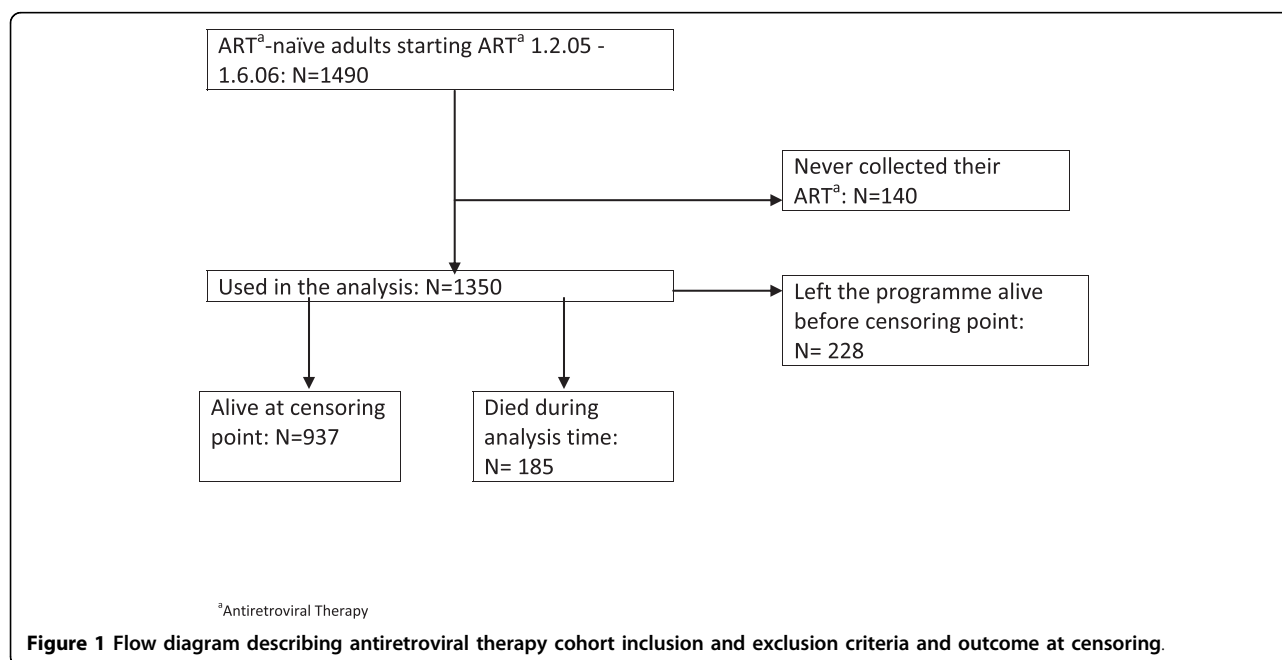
ART$^{a}$-naïve adults starting ART$^{a}$ 1.2.05 - 1.6.06: N=1490

Never collected their ART$^{a}$: N=140

Used in the analysis: N=1350

Left the programme alive before censoring point: N= 228

Alive at censoring point: N=937

Died during analysis time: N= 185

$^{a}$Antiretroviral Therapy

**Figure 1 Flow diagram describing antiretroviral therapy cohort inclusion and exclusion criteria and outcome at censoring.**